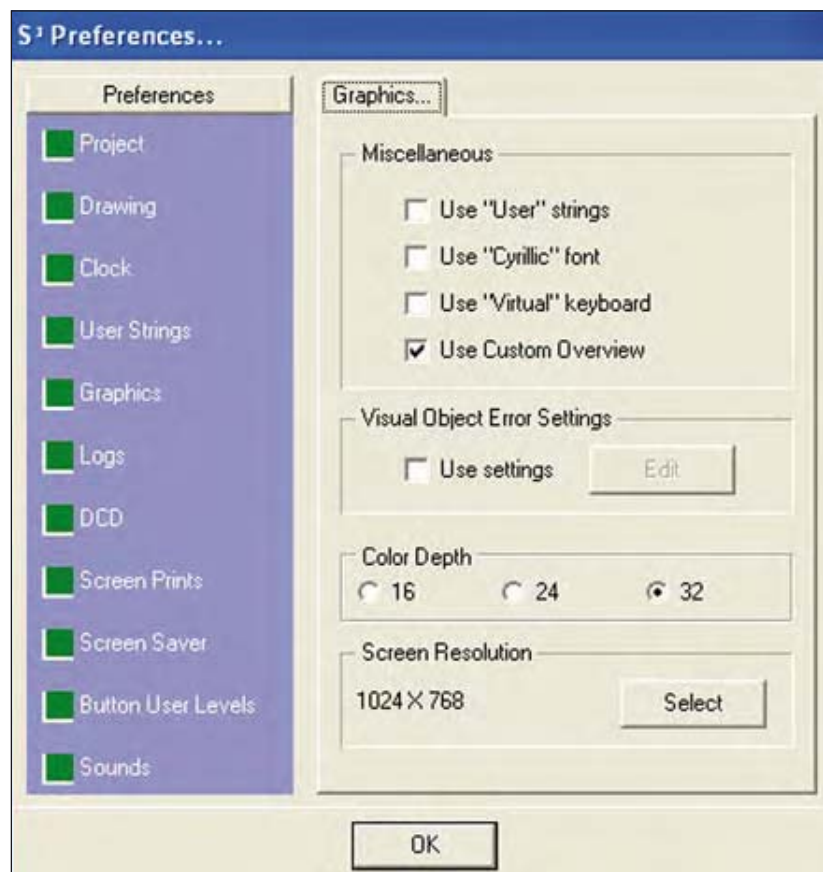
S³ Preferences...

Preferences

Project

Drawing

Clock

User Strings

Graphics

Logs

DCD

Screen Prints

Screen Saver

Button User Levels

Sounds

Graphics...

Miscellaneous

Use "User" strings

Use "Cyrillic" font

Use "Virtual" keyboard

Use Custom Overview

Visual Object Error Settings

Use settings

Edit

Color Depth

16

24

32

Screen Resolution

1024 X 768

Select

OK